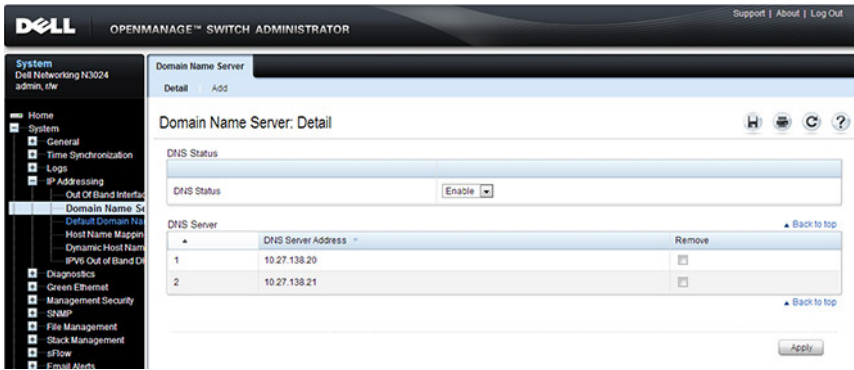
DELL OPENMANAGE™ SWITCH ADMINISTRATOR

Support | About | Log Out

System
Dell Networking N3024
admin, r/w

Home
System
General
Time Synchronization
Logs
IP Addressing
Out Of Band Interfac
Domain Name Se
Default Domain Na
Host Name Mappin
Dynamic Host Nam
IPV6 Out of Band D
Diagnostics
Green Ethernet
Management Security
SNMP
File Management
Stack Management
sFlow
Email Alerts

Domain Name Server
Detail Add

Domain Name Server: Detail

DNS Status

| DNS Status | Enable |
|---|---|

DNS Server

▲ Back to top

| ▲ | DNS Server Address | Remove |
|---|---|---|
| 1 | 10.27.138.20 | |
| 2 | 10.27.138.21 | |

▲ Back to top

Apply